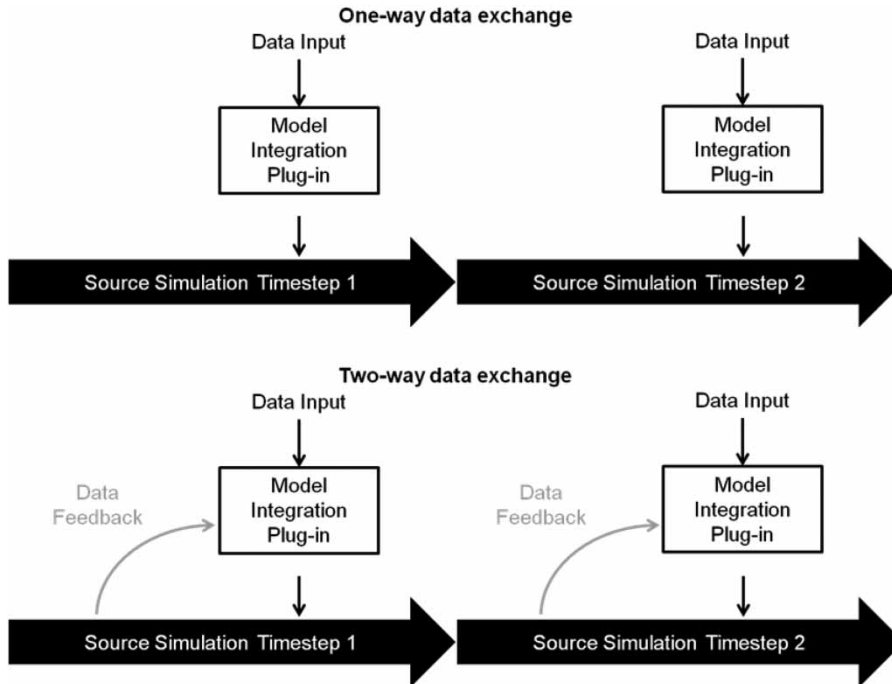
One-way data exchange

Data Input

Model Integration Plug-in

Source Simulation Timestep 1

Data Input

Model Integration Plug-in

Source Simulation Timestep 2

Two-way data exchange

Data Input

Data Feedback

Model Integration Plug-in

Source Simulation Timestep 1

Data Input

Data Feedback

Model Integration Plug-in

Source Simulation Timestep 2